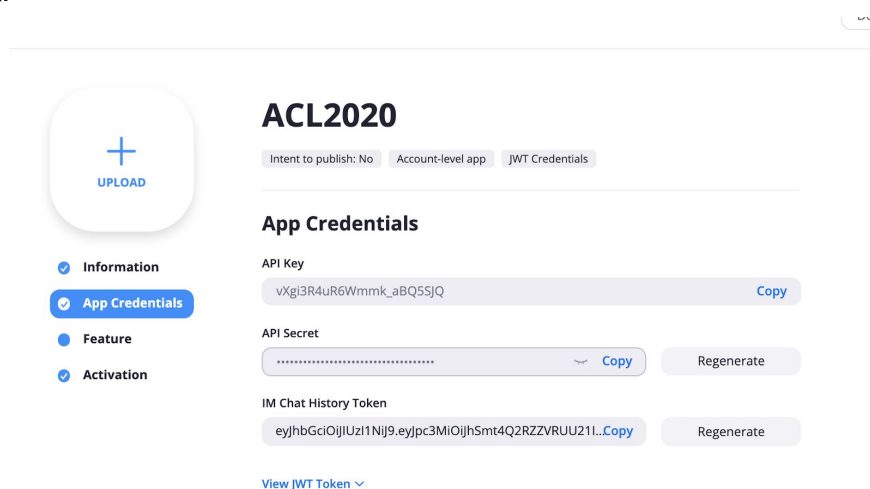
+
UPLOAD

Information
App Credentials
Feature
Activation

ACL2020

Intent to publish: No
Account-level app
JWT Credentials

App Credentials

API Key
vXgi3R4uR6Wmmk_aBQ5SJQ
Copy

API Secret
••••••••••••••••••••••••••••••••••
Copy
Regenerate

IM Chat History Token
eyJhbGciOiJIUzI1NiJ9.eyJpc3MiOiJhSmt4Q2RZZVRUU21I...
Copy
Regenerate

View JWT Token